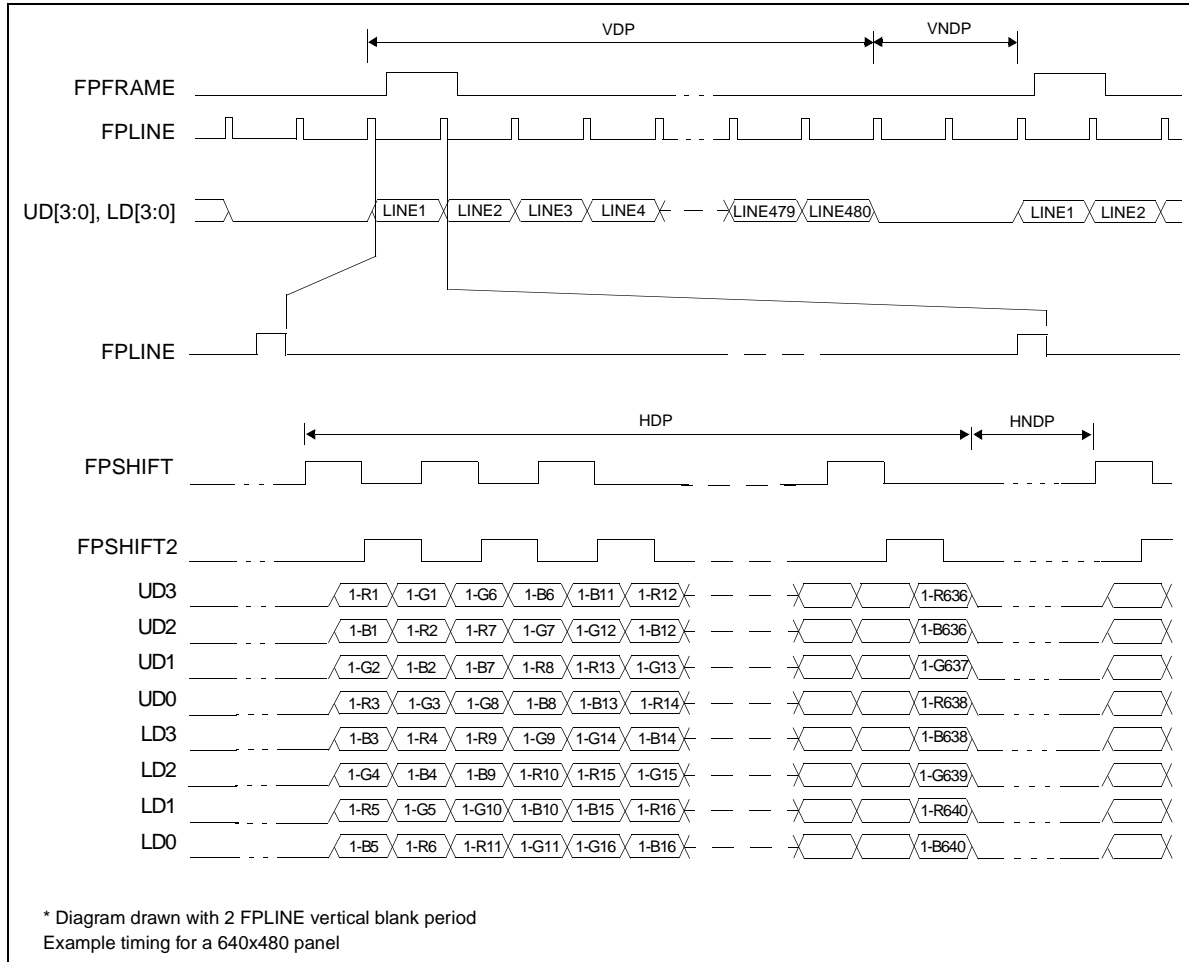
VDP
VNDP
FPFRAME
FPLINE
UD[3:0], LD[3:0]
LINE1 LINE2 LINE3 LINE4 LINE479 LINE480 LINE1 LINE2
FPLINE
HDP
HNDP
FPSHIFT
FPSHIFT2
UD3 1-R1 1-G1 1-G6 1-B6 1-B11 1-R12 1-R636
UD2 1-B1 1-R2 1-R7 1-G7 1-G12 1-B12 1-B636
UD1 1-G2 1-B2 1-B7 1-R8 1-R13 1-G13 1-G637
UD0 1-R3 1-G3 1-G8 1-B8 1-B13 1-R14 1-R638
LD3 1-B3 1-R4 1-R9 1-G9 1-G14 1-B14 1-B638
LD2 1-G4 1-B4 1-B9 1-R10 1-R15 1-G15 1-G639
LD1 1-R5 1-G5 1-G10 1-B10 1-B15 1-R16 1-R640
LD0 1-B5 1-R6 1-R11 1-G11 1-G16 1-B16 1-B640

* Diagram drawn with 2 FPLINE vertical blank period
Example timing for a 640x480 panel